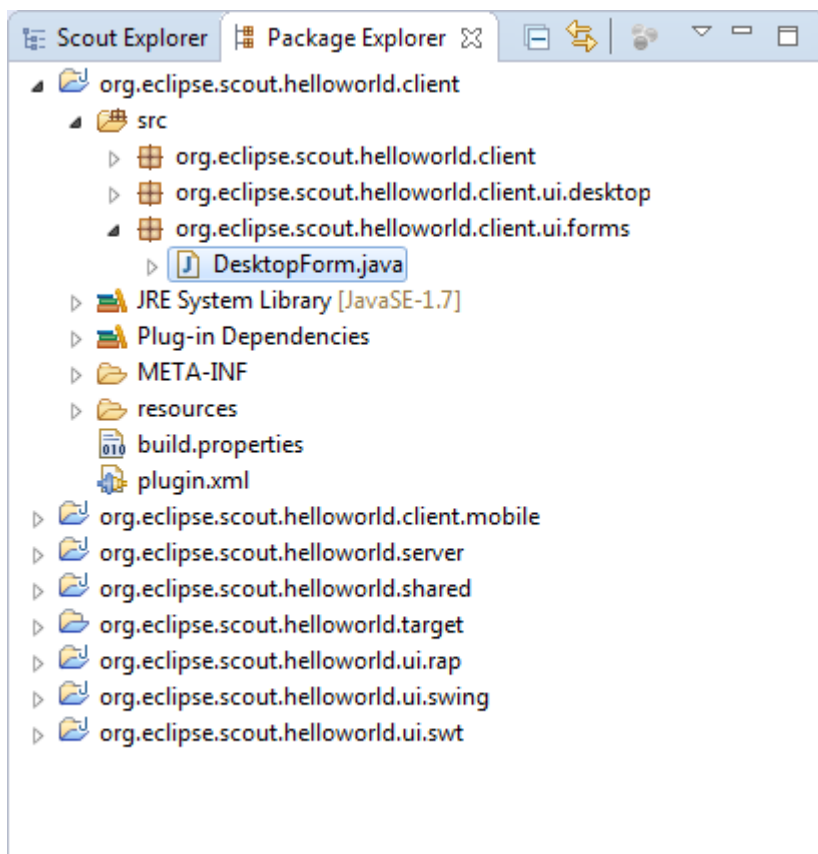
Scout Explorer | Package Explorer

org.eclipse.scout.helloworld.client
src
org.eclipse.scout.helloworld.client
org.eclipse.scout.helloworld.client.ui.desktop
org.eclipse.scout.helloworld.client.ui.forms
DesktopForm.java
JRE System Library [JavaSE-1.7]
Plug-in Dependencies
META-INF
resources
build.properties
plugin.xml
org.eclipse.scout.helloworld.client.mobile
org.eclipse.scout.helloworld.server
org.eclipse.scout.helloworld.shared
org.eclipse.scout.helloworld.target
org.eclipse.scout.helloworld.ui.rap
org.eclipse.scout.helloworld.ui.swing
org.eclipse.scout.helloworld.ui.swt